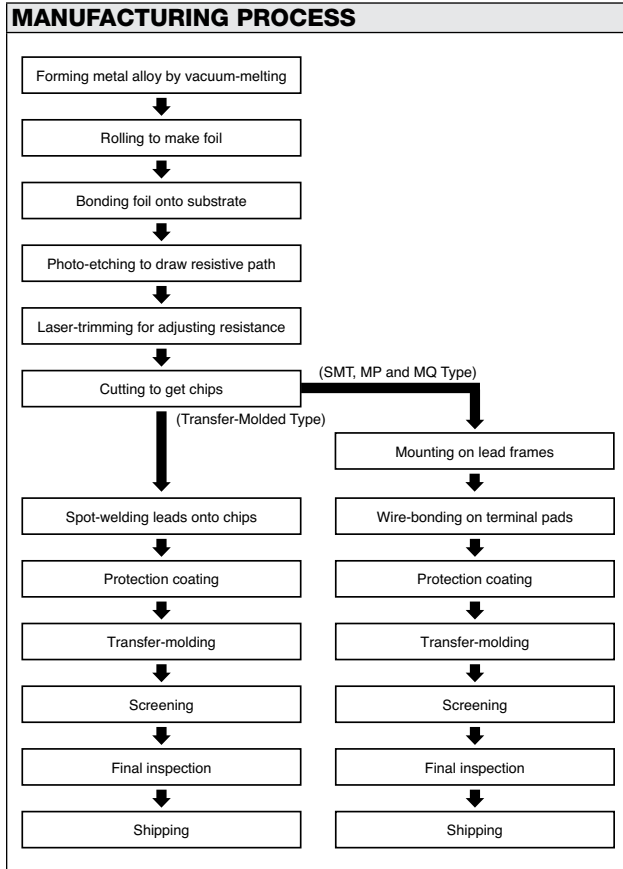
MANUFACTURING PROCESS

Forming metal alloy by vacuum-melting

Rolling to make foil

Bonding foil onto substrate

Photo-etching to draw resistive path

Laser-trimming for adjusting resistance

Cutting to get chips

(SMT, MP and MQ Type)

(Transfer-Molded Type)

Spot-welding leads onto chips

Protection coating

Transfer-molding

Screening

Final inspection

Shipping

Mounting on lead frames

Wire-bonding on terminal pads

Protection coating

Transfer-molding

Screening

Final inspection

Shipping